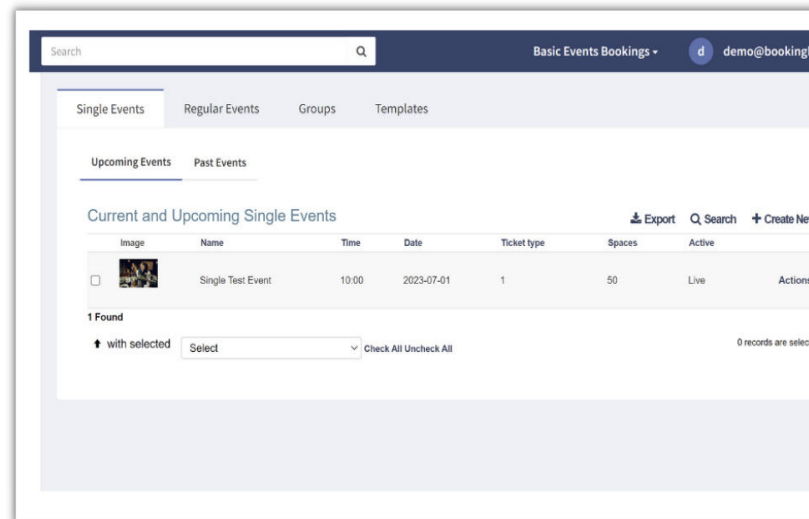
Search

Basic Events Bookings ▾ d demo@booking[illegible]

Single Events Regular Events Groups Templates

Upcoming Events Past Events

Current and Upcoming Single Events

Export Search + Create Ne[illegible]

| | Image | Name | Time | Date | Ticket type | Spaces | Active | |
|---|---|---|---|---|---|---|---|---|
| ☐ | | Single Test Event | 10:00 | 2023-07-01 | 1 | 50 | Live | Action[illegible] |

1 Found

with selected Select Check All Uncheck All

0 records are selec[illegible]